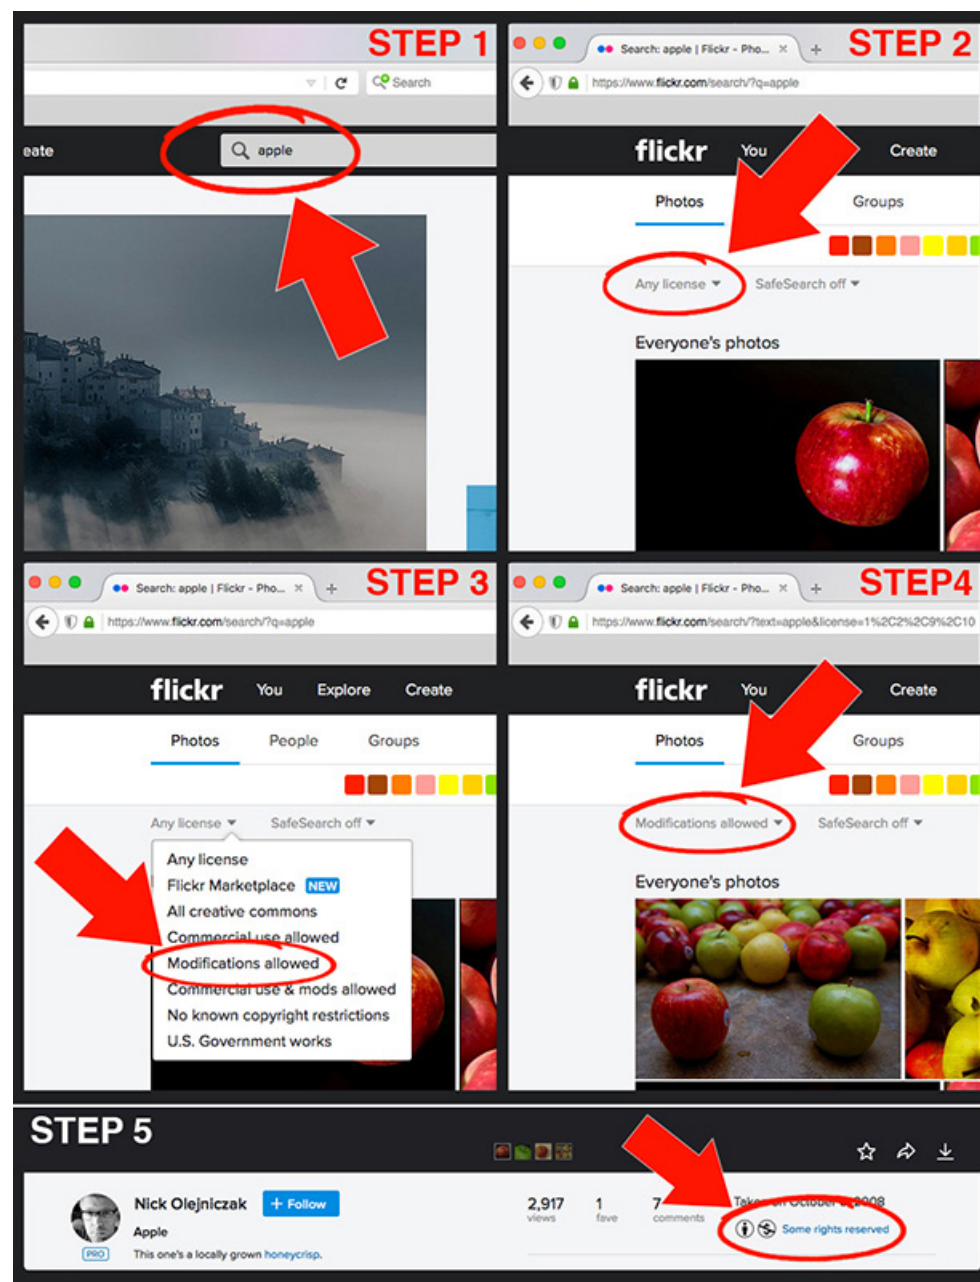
STEP 1

Search

eate

apple

STEP 2

Search: apple | Flickr - Pho...

https://www.flickr.com/search/?q=apple

flickr You Create

Photos Groups

Any license SafeSearch off

Everyone's photos

STEP 3

Search: apple | Flickr - Pho...

https://www.flickr.com/search/?q=apple

flickr You Explore Create

Photos People Groups

Any license SafeSearch off

Any license
Flickr Marketplace NEW
All creative commons
Commercial use allowed
Modifications allowed
Commercial use & mods allowed
No known copyright restrictions
U.S. Government works

STEP4

Search: apple | Flickr - Pho...

https://www.flickr.com/search/?text=apple&license=1%2C2%2C9%2C10

flickr You Create

Photos Groups

Modifications allowed SafeSearch off

Everyone's photos

STEP 5

Nick Olejniczak + Follow

Apple

PRO

This one's a locally grown honeycrisp.

2,917 views

1 fave

7 comments

Taken on October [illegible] 2008

Some rights reserved